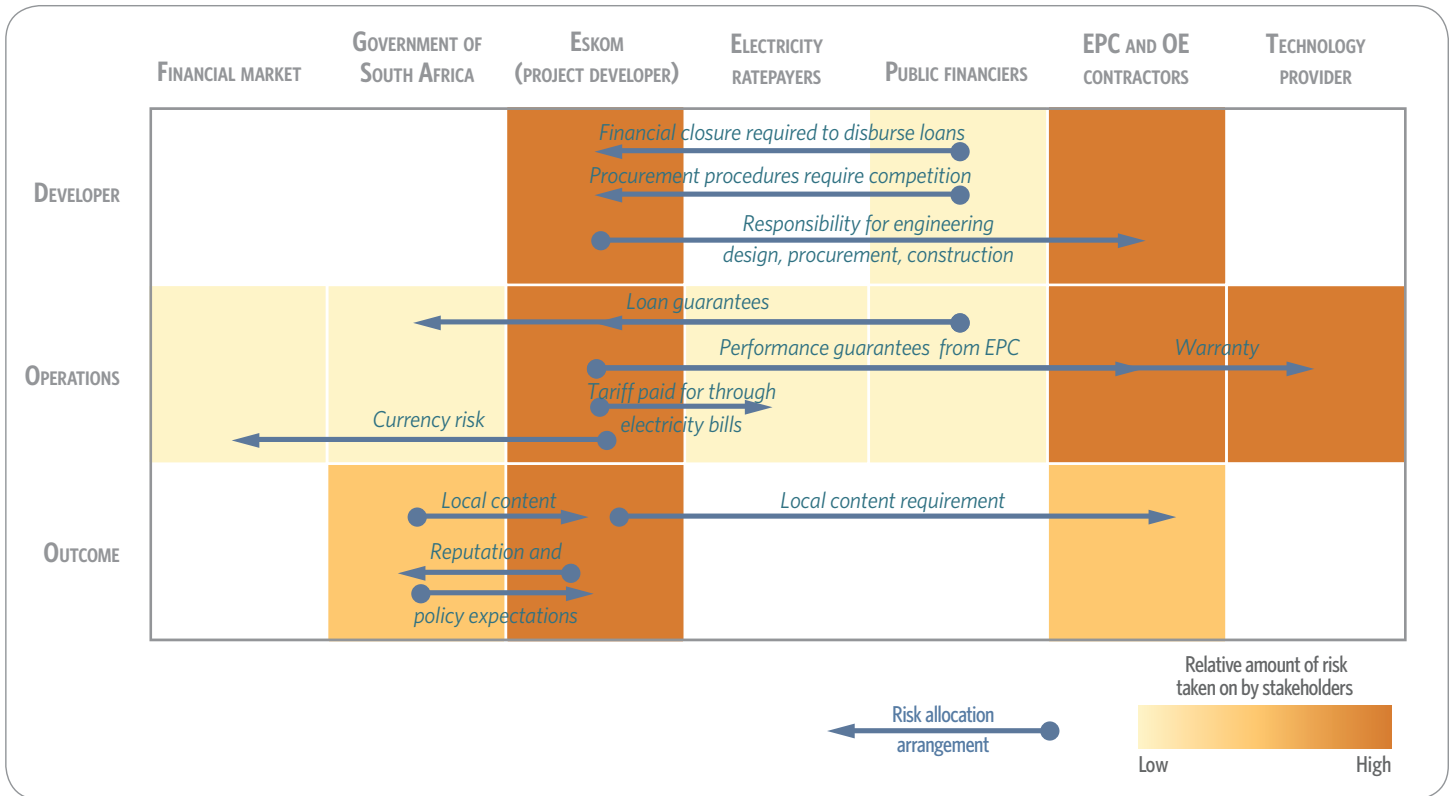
Financial market
Government of South Africa
Eskom (project developer)
Electricity ratepayers
Public financiers
EPC and OE contractors
Technology provider

Developer
Financial closure required to disburse loans
Procurement procedures require competition
Responsibility for engineering design, procurement, construction

Operations
Loan guarantees
Performance guarantees from EPC
Warranty
Tariff paid for through electricity bills
Currency risk

Outcome
Local content
Local content requirement
Reputation and policy expectations

Relative amount of risk taken on by stakeholders
Low
High
Risk allocation arrangement